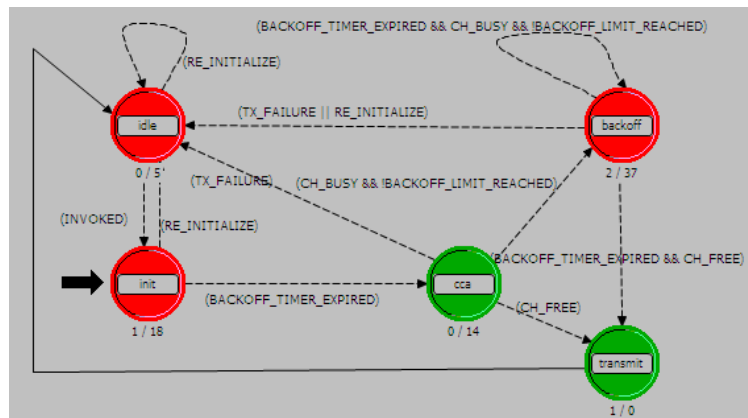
(BACKOFF_TIMER_EXPIRED && CH_BUSY && !BACKOFF_LIMIT_REACHED)

(RE_INITIALIZE)

idle

(TX_FAILURE || RE_INITIALIZE)

backoff

0 / 5'

(TX_FAILURE)

(CH_BUSY && !BACKOFF_LIMIT_REACHED)

2 / 37

(INVOKED)

(RE_INITIALIZE)

init

cca

(BACKOFF_TIMER_EXPIRED && CH_FREE)

(BACKOFF_TIMER_EXPIRED)

(CH_FREE)

1 / 18

0 / 14

transmit

1 / 0